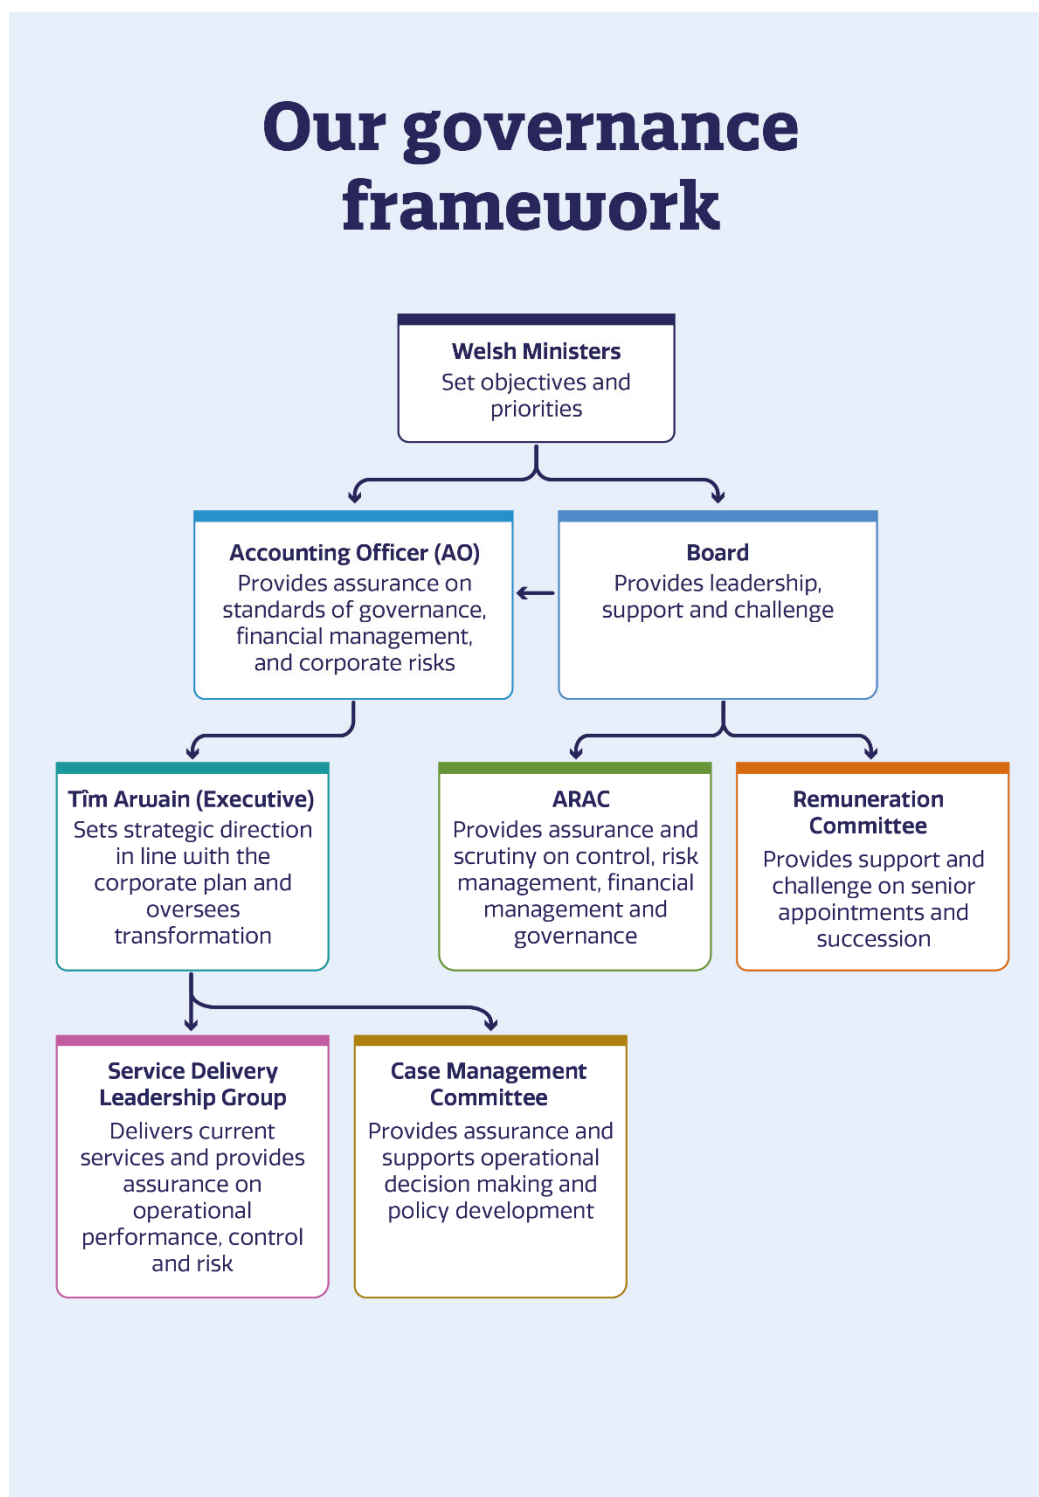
Our governance framework

Welsh Ministers
Set objectives and priorities

Accounting Officer (AO)
Provides assurance on standards of governance, financial management, and corporate risks

Board
Provides leadership, support and challenge

Tîm Arwain (Executive)
Sets strategic direction in line with the corporate plan and oversees transformation

ARAC
Provides assurance and scrutiny on control, risk management, financial management and governance

Remuneration Committee
Provides support and challenge on senior appointments and succession

Service Delivery Leadership Group
Delivers current services and provides assurance on operational performance, control and risk

Case Management Committee
Provides assurance and supports operational decision making and policy development